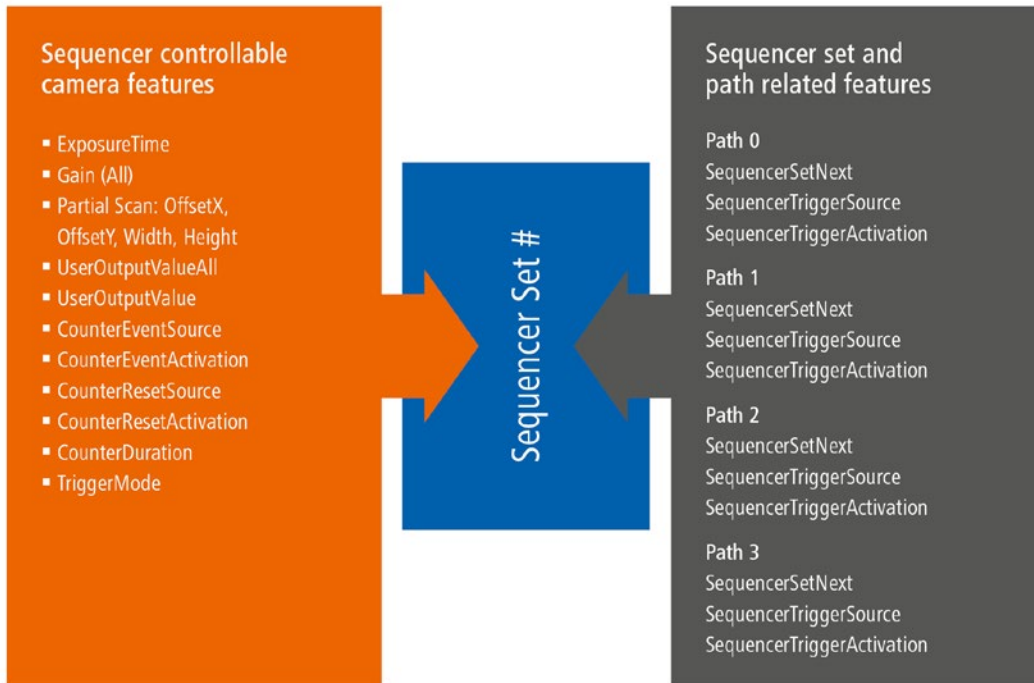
Sequencer controllable camera features

- ExposureTime
- Gain (All)
- Partial Scan: OffsetX, OffsetY, Width, Height
- UserOutputValueAll
- UserOutputValue
- CounterEventSource
- CounterEventActivation
- CounterResetSource
- CounterResetActivation
- CounterDuration
- TriggerMode

Sequencer Set #

Sequencer set and path related features

Path 0
SequencerSetNext
SequencerTriggerSource
SequencerTriggerActivation

Path 1
SequencerSetNext
SequencerTriggerSource
SequencerTriggerActivation

Path 2
SequencerSetNext
SequencerTriggerSource
SequencerTriggerActivation

Path 3
SequencerSetNext
SequencerTriggerSource
SequencerTriggerActivation